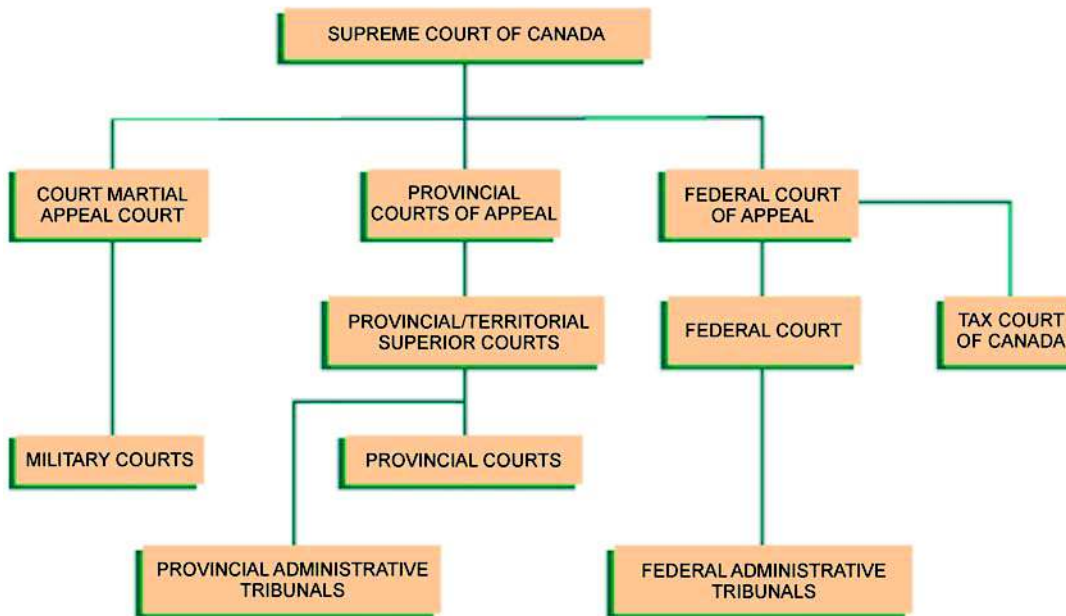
SUPREME COURT OF CANADA

COURT MARTIAL APPEAL COURT

PROVINCIAL COURTS OF APPEAL

FEDERAL COURT OF APPEAL

PROVINCIAL/TERRITORIAL SUPERIOR COURTS

FEDERAL COURT

TAX COURT OF CANADA

MILITARY COURTS

PROVINCIAL COURTS

PROVINCIAL ADMINISTRATIVE TRIBUNALS

FEDERAL ADMINISTRATIVE TRIBUNALS